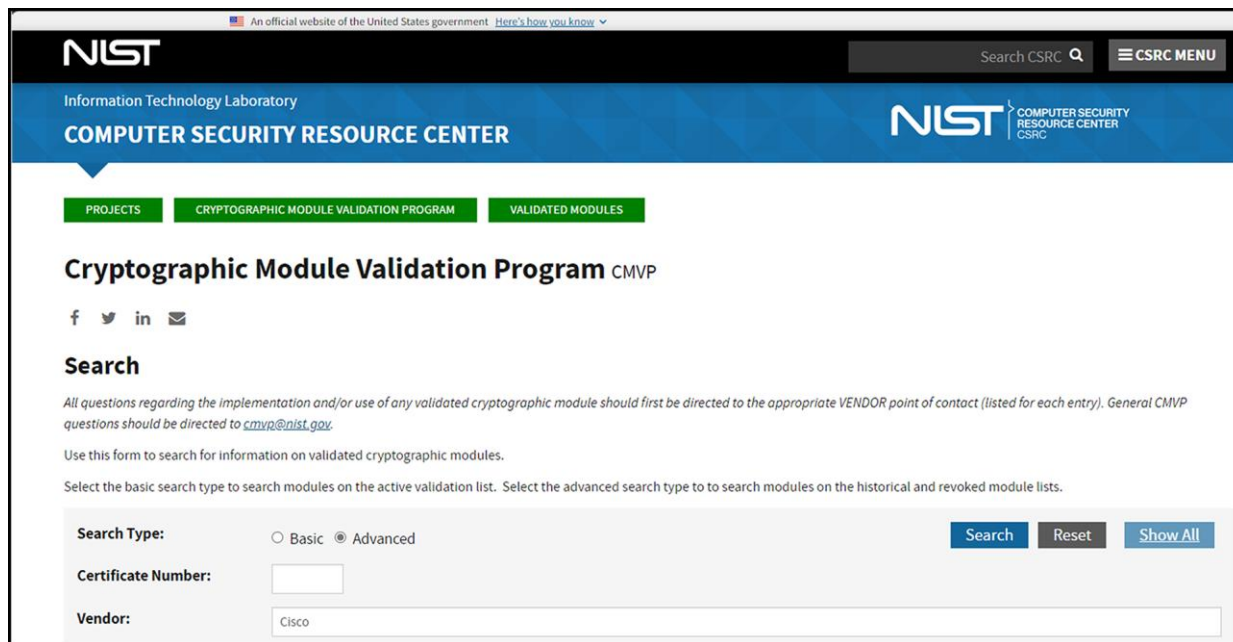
An official website of the United States government Here's how you know

NIST

Search CSRC

CSRC MENU

Information Technology Laboratory

COMPUTER SECURITY RESOURCE CENTER

NIST COMPUTER SECURITY RESOURCE CENTER CSRC

PROJECTS

CRYPTOGRAPHIC MODULE VALIDATION PROGRAM

VALIDATED MODULES

Cryptographic Module Validation Program CMVP

Search

All questions regarding the implementation and/or use of any validated cryptographic module should first be directed to the appropriate VENDOR point of contact (listed for each entry). General CMVP questions should be directed to cmvp@nist.gov.

Use this form to search for information on validated cryptographic modules.

Select the basic search type to search modules on the active validation list. Select the advanced search type to to search modules on the historical and revoked module lists.

Search Type: Basic Advanced

Search Reset Show All

Certificate Number:

Vendor: Cisco